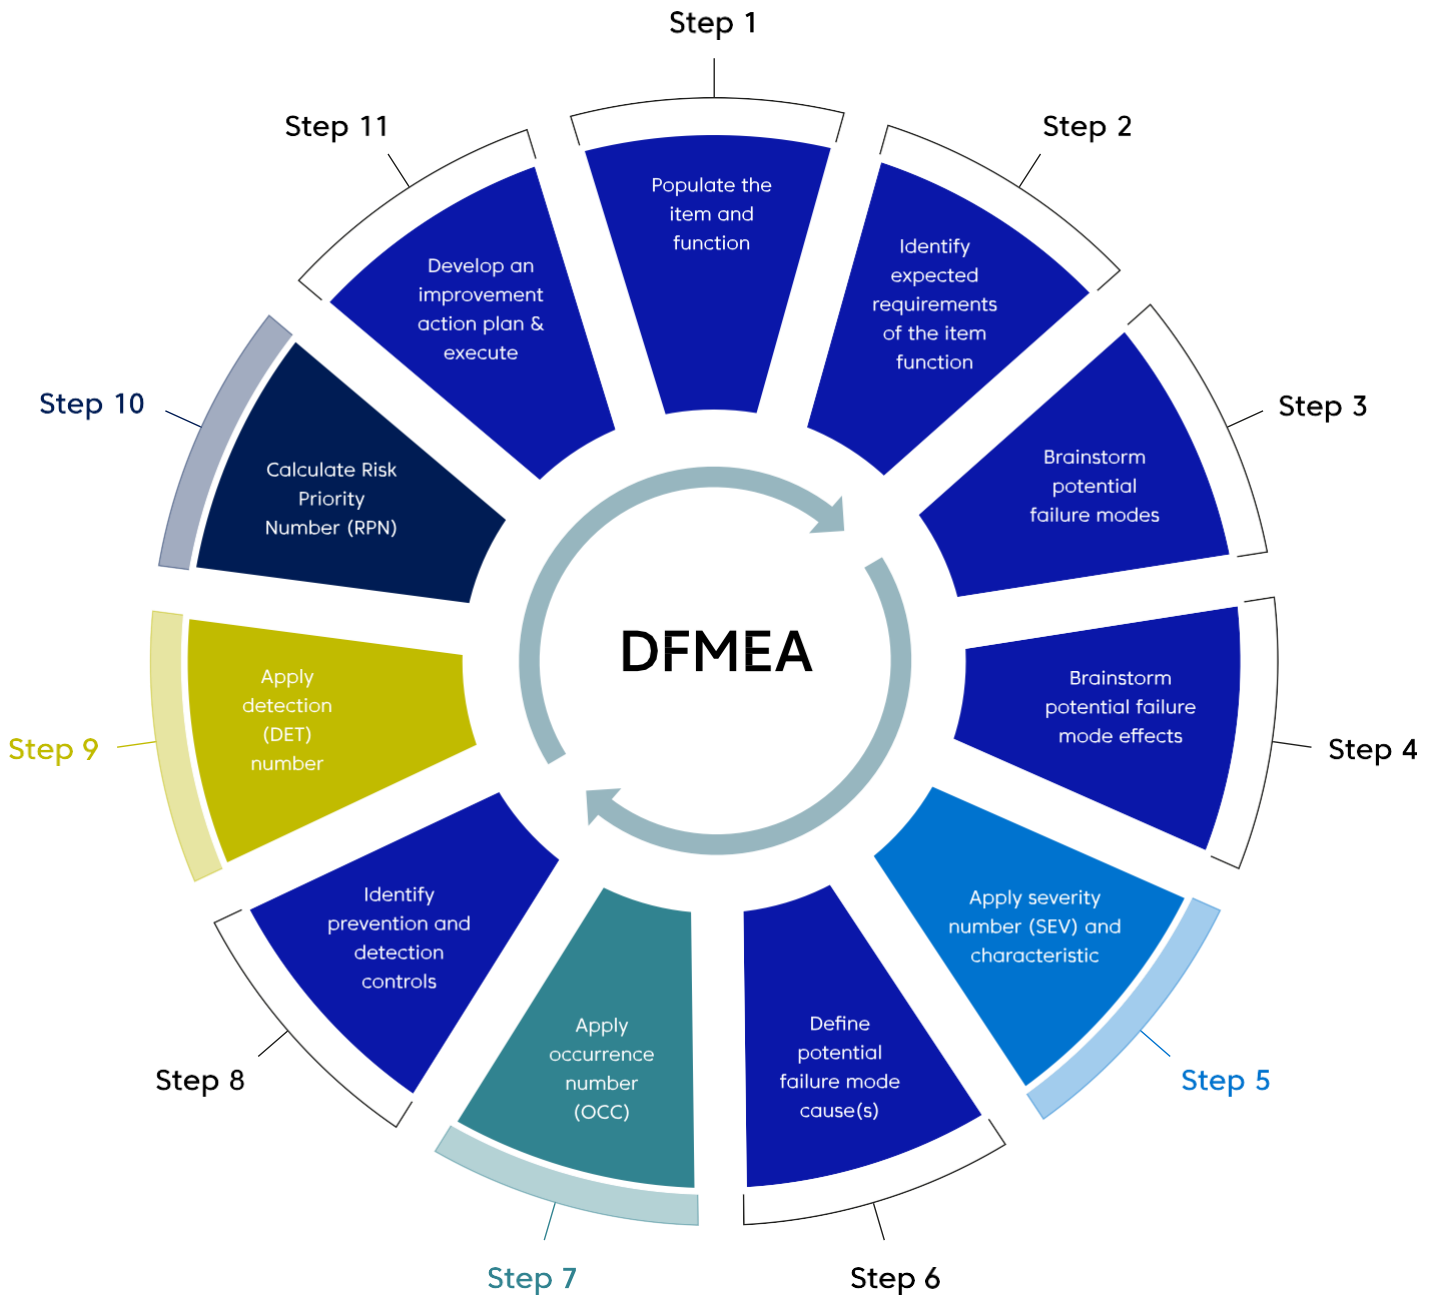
DFMEA

Step 1
Populate the item and function

Step 2
Identify expected requirements of the item function

Step 3
Brainstorm potential failure modes

Step 4
Brainstorm potential failure mode effects

Step 5
Apply severity number (SEV) and characteristic

Step 6
Define potential failure mode cause(s)

Step 7
Apply occurrence number (OCC)

Step 8
Identify prevention and detection controls

Step 9
Apply detection (DET) number

Step 10
Calculate Risk Priority Number (RPN)

Step 11
Develop an improvement action plan & execute